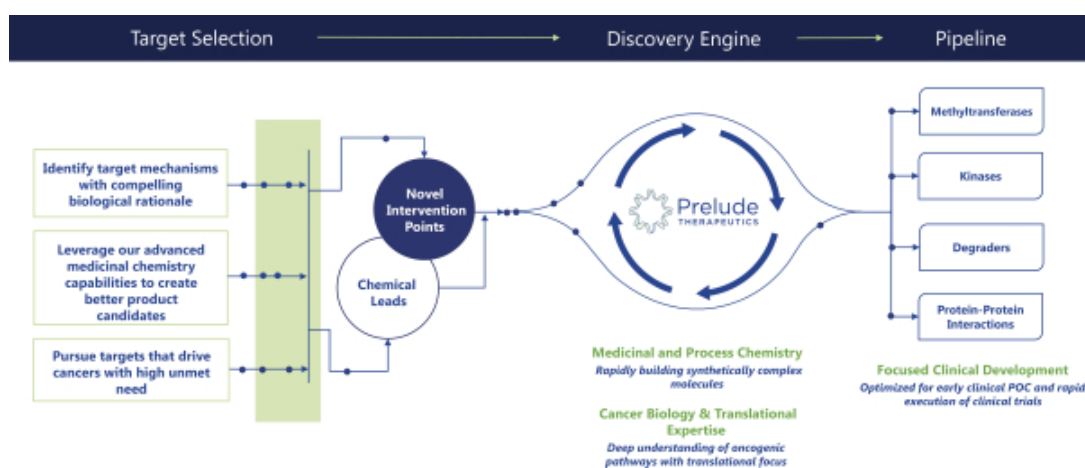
Target Selection

Discovery Engine

Pipeline

Identify target mechanisms with compelling biological rationale

Leverage our advanced medicinal chemistry capabilities to create better product candidates

Pursue targets that drive cancers with high unmet need

Novel Intervention Points

Chemical Leads

Prelude THERAPEUTICS

Methyltransferases

Kinases

Degraders

Protein-Protein Interactions

Medicinal and Process Chemistry

Rapidly building synthetically complex molecules

Cancer Biology & Translational Expertise

Deep understanding of oncogenic pathways with translational focus

Focused Clinical Development

Optimized for early clinical POC and rapid execution of clinical trials